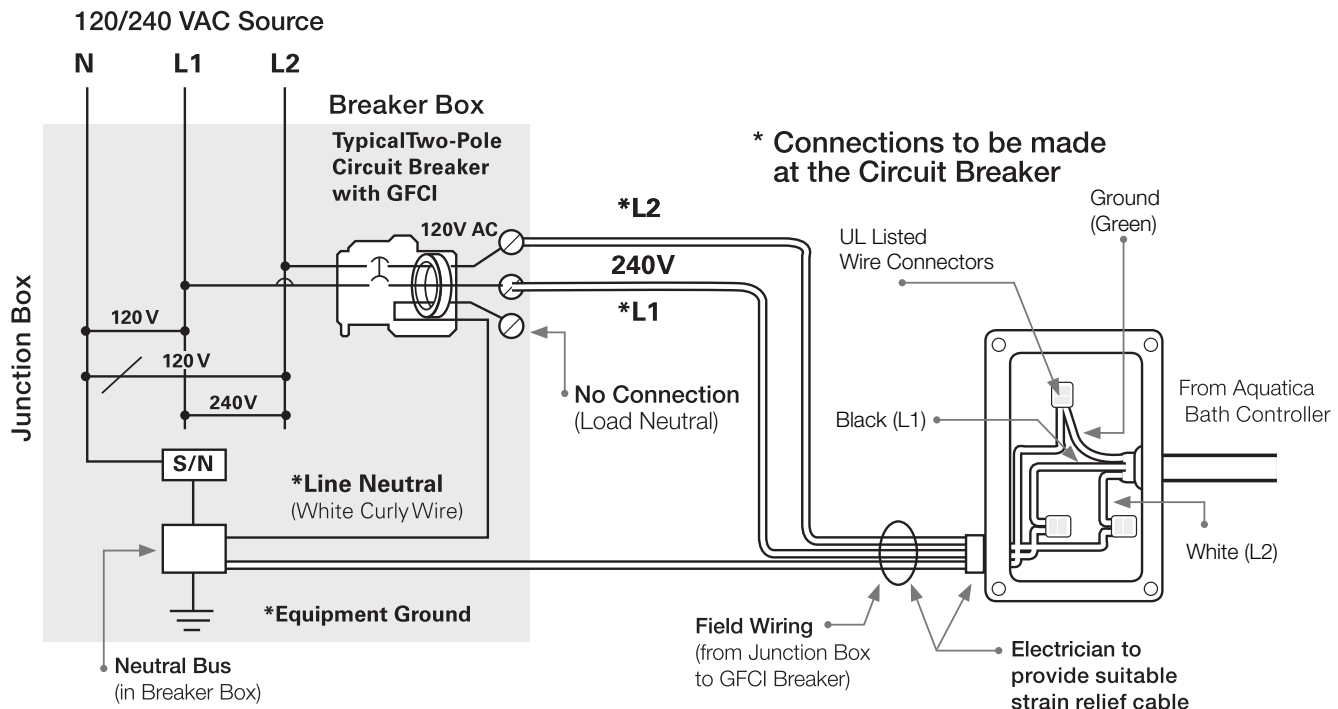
120/240 VAC Source

N L1 L2

Breaker Box

TypicalTwo-Pole Circuit Breaker with GFCI

* Connections to be made at the Circuit Breaker

Junction Box

120V AC

*L2

240V

*L1

120 V

120 V

240V

No Connection (Load Neutral)

S/N

*Line Neutral (White Curly Wire)

*Equipment Ground

Neutral Bus (in Breaker Box)

Ground (Green)

UL Listed Wire Connectors

From Aquatica Bath Controller

Black (L1)

White (L2)

Field Wiring (from Junction Box to GFCI Breaker)

Electrician to provide suitable strain relief cable